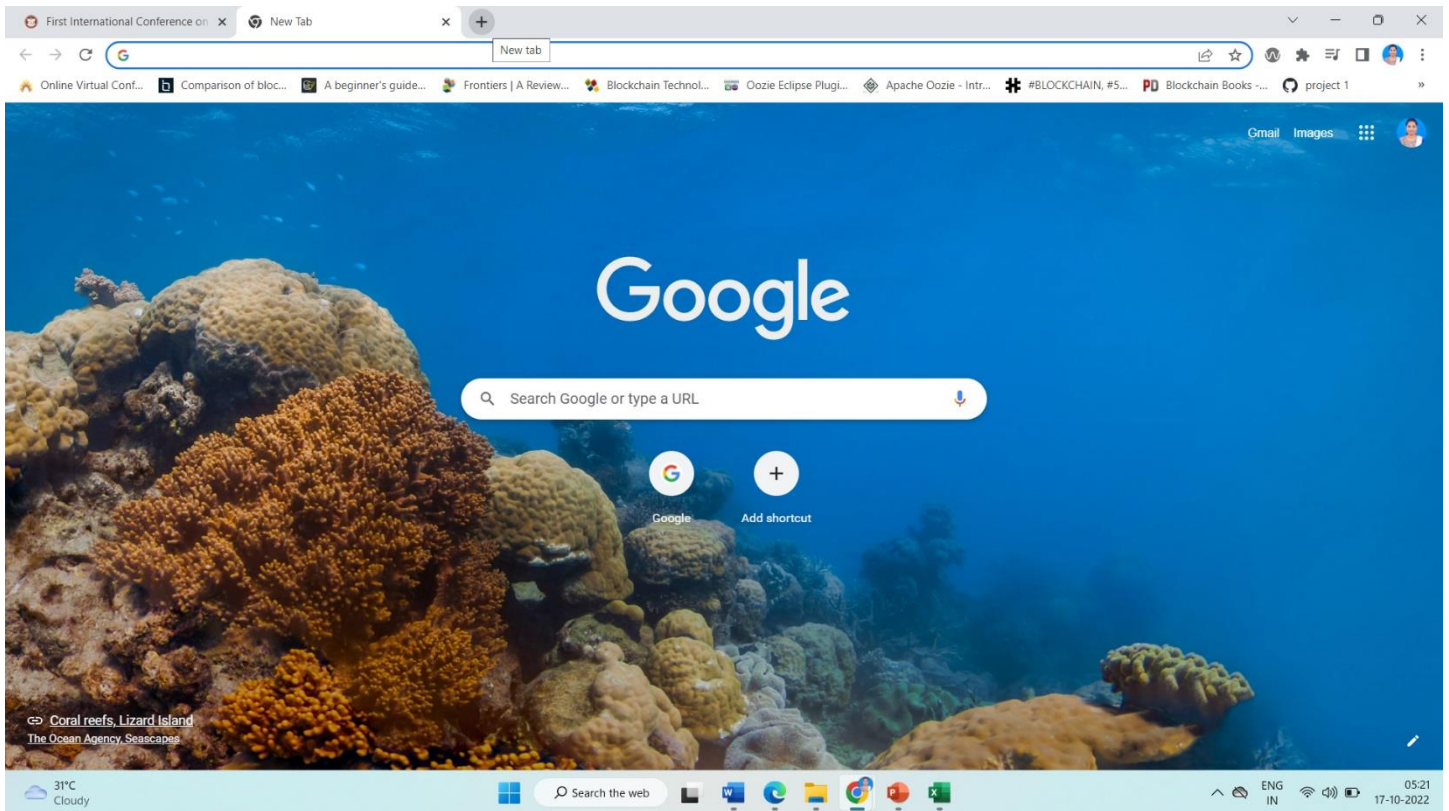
First International Conference on
New Tab
New tab

Online Virtual Conf... Comparison of bloc... A beginner's guide... Frontiers | A Review... Blockchain Technol... Oozie Eclipse Plugi... Apache Oozie - Intr... #BLOCKCHAIN, #5... Blockchain Books -... project 1 »

Gmail Images

Google

Search Google or type a URL

Google
Add shortcut

Coral reefs, Lizard Island
The Ocean Agency, Seascapes

31°C
Cloudy

Search the web

ENG
IN

05:21
17-10-2022